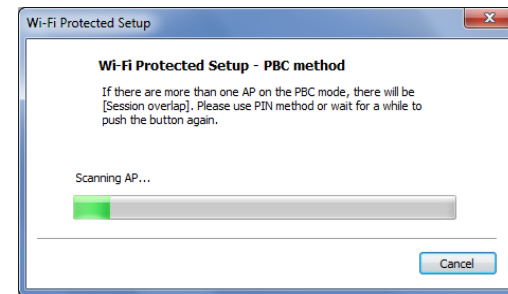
Wi-Fi Protected Setup

Wi-Fi Protected Setup - PBC method

If there are more than one AP on the PBC mode, there will be [Session overlap]. Please use PIN method or wait for a while to push the button again.

Scanning AP...

Cancel